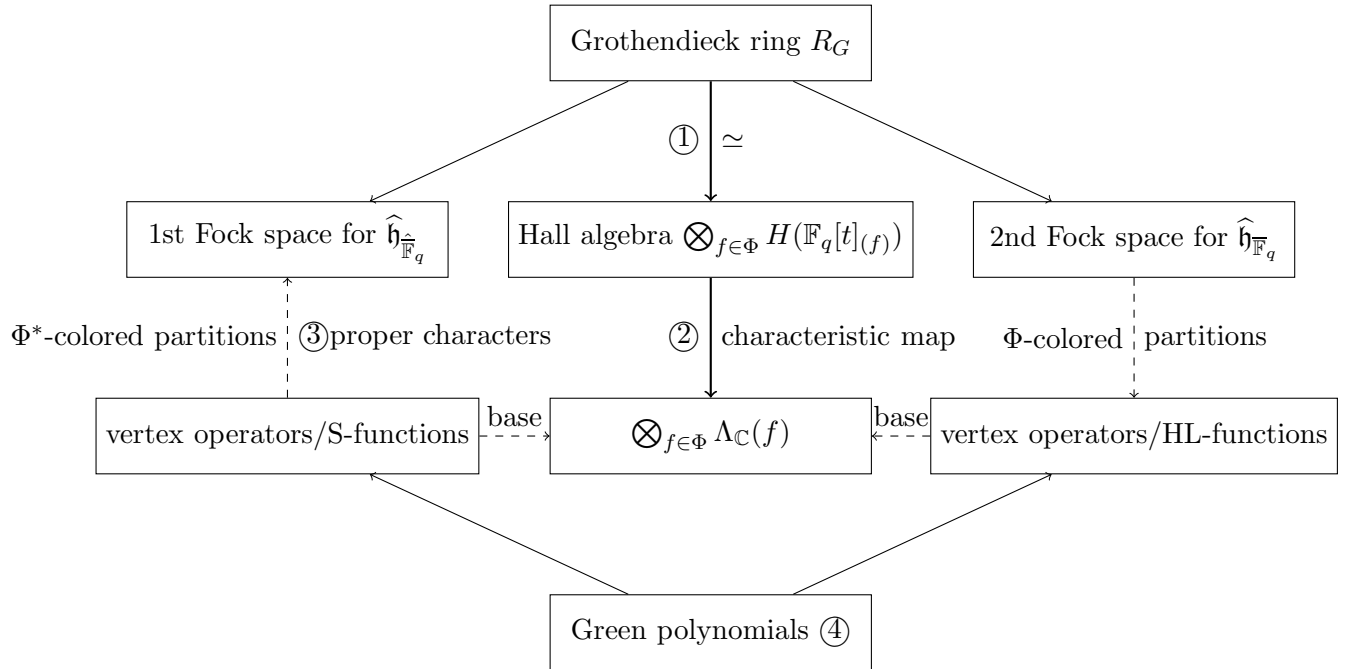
Grothendieck ring $R_G$

① $\simeq$

1st Fock space for $\widehat{\mathfrak{h}}_{\hat{\overline{\mathbb{F}}}_q}$

Hall algebra $\bigotimes_{f\in\Phi} H(\mathbb{F}_q[t]_{(f)})$

2nd Fock space for $\widehat{\mathfrak{h}}_{\overline{\mathbb{F}}_q}$

$\Phi^*$-colored partitions ③proper characters

② characteristic map

$\Phi$-colored partitions

vertex operators/S-functions

base

$\bigotimes_{f\in\Phi} \Lambda_{\mathbb{C}}(f)$

base

vertex operators/HL-functions

Green polynomials ④